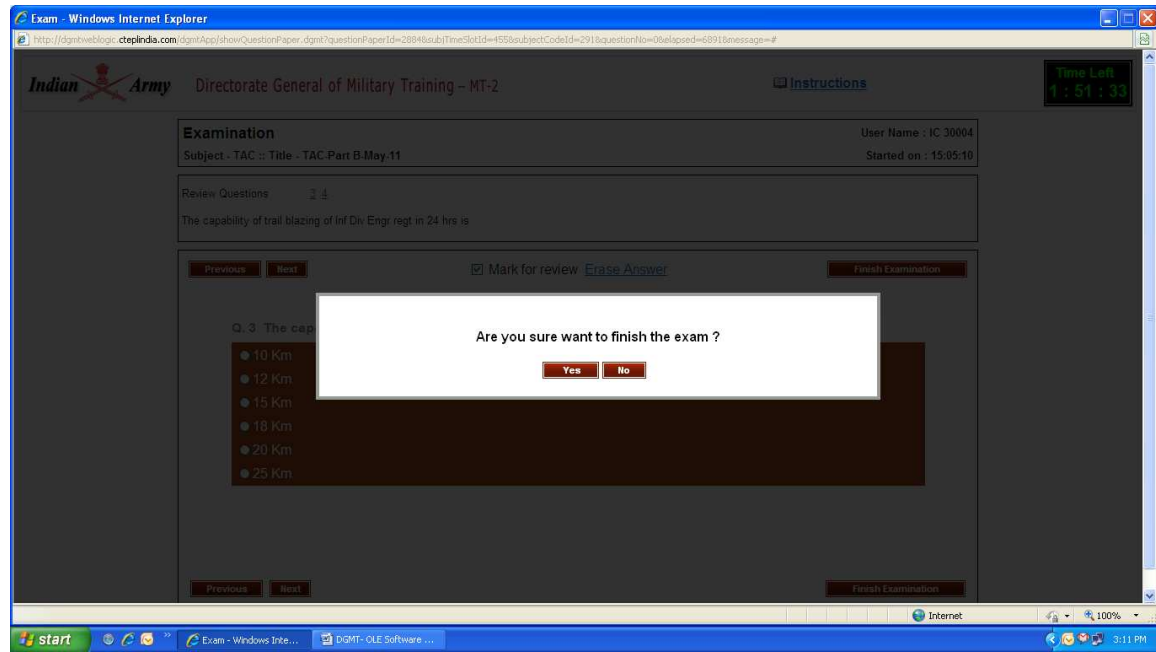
Exam - Windows Internet Explorer

http://dgmtweblogic.cteplindia.com/dgmtApp/showQuestionPaper.dgmt?questionPaperId=2884&subjTimeSlotId=455&subjectCodeId=291&questionNo=0&elapsed=6891&message=#

Indian Army Directorate General of Military Training – MT-2

Instructions

Time Left
1 : 51 : 33

Examination
User Name : IC 30004
Subject - TAC :: Title - TAC Part B May 11
Started on : 15:05:10

Review Questions 3 4

The capability of trail blazing of Inf Div Engr regt in 24 hrs is

Previous Next

Mark for review Erase Answer

Finish Examination

Q. 3 The cap

10 Km
12 Km
15 Km
18 Km
20 Km
25 Km

Are you sure want to finish the exam ?

Yes No

Previous Next

Finish Examination

Internet

100%

start

Exam - Windows Inte...

DGMT- OLE Software ...

3:11 PM